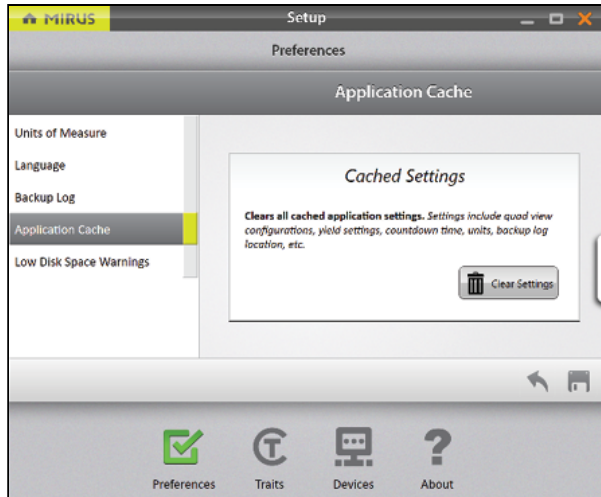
MIRUS

Setup

Preferences

Application Cache

Units of Measure

Language

Backup Log

Application Cache

Low Disk Space Warnings

Cached Settings

**Clears all cached application settings.** *Settings include quad view configurations, yield settings, countdown time, units, backup log location, etc.*

Clear Settings

Preferences

Traits

Devices

About